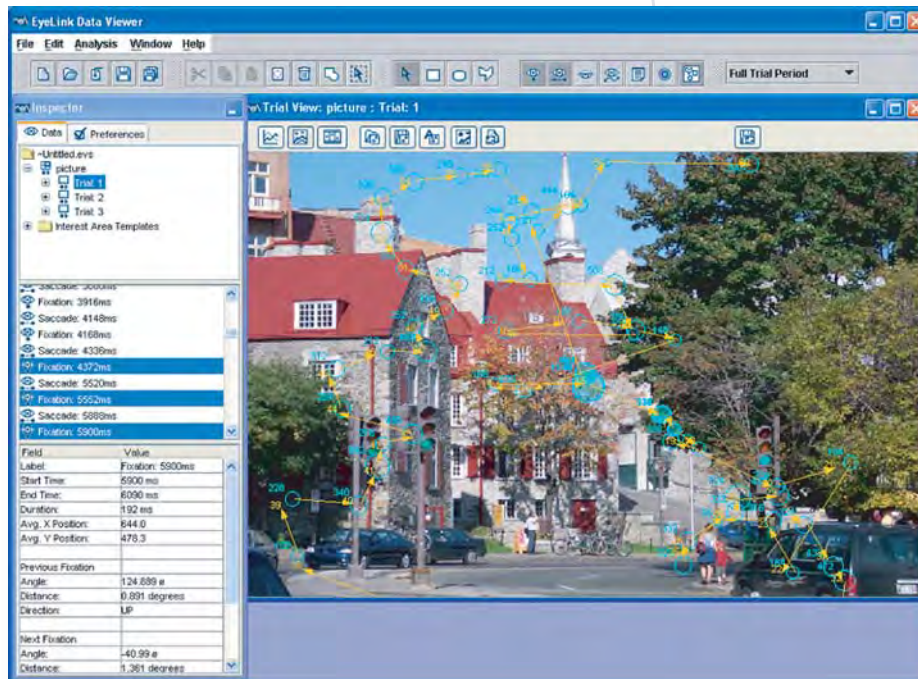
EyeLink Data Viewer

File Edit Analysis Window Help

Full Trial Period

Inspector

Data Preferences

Untitled.evs
picture
Trial: 1
Trial: 2
Trial: 3
Interest Area Templates

Saccade: 3600ms
Fixation: 3916ms
Saccade: 4148ms
Fixation: 4168ms
Saccade: 4336ms
Fixation: 4372ms
Saccade: 5520ms
Fixation: 5552ms
Saccade: 5888ms
Fixation: 5900ms

| Field | Value |
|---|---|
| Label: | Fixation: 5900ms |
| Start Time: | 5900 ms |
| End Time: | 6090 ms |
| Duration: | 192 ms |
| Avg. X Position: | 644.0 |
| Avg. Y Position: | 478.3 |
| | |
| Previous Fixation | |
| Angle: | 124.889 ø |
| Distance: | 0.891 degrees |
| Direction: | UP |
| | |
| Next Fixation | |
| Angle: | -40.99 ø |
| Distance: | 1.361 degrees |

Trial View: picture : Trial: 1

228
39
340
212
262